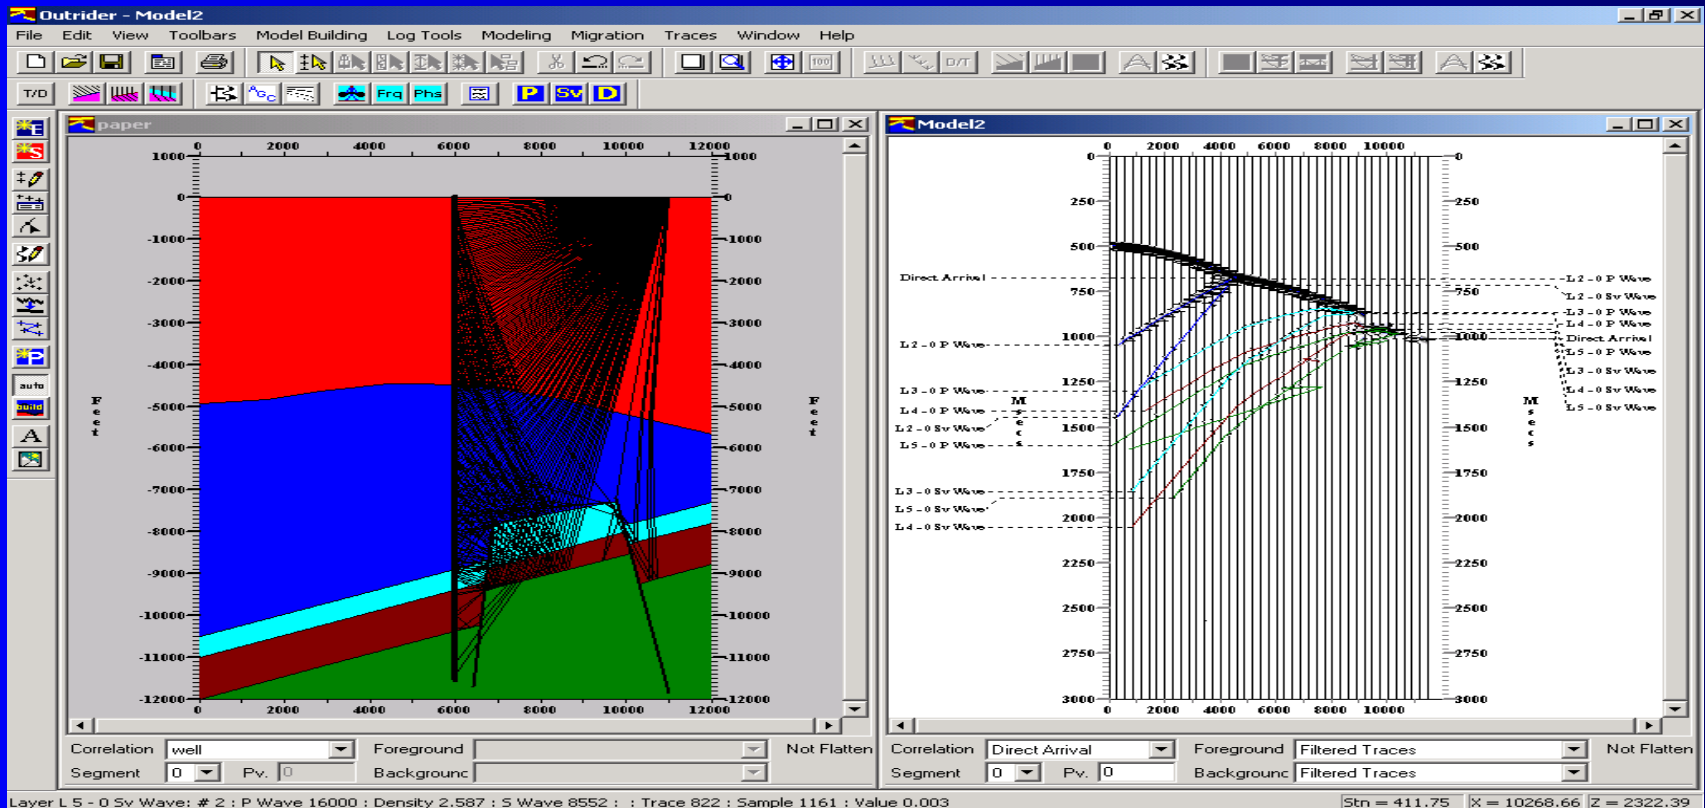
Outrider - Model2

File Edit View Toolbars Model Building Log Tools Modeling Migration Traces Window Help

T/D Frq Phs P Sv D

auto build A

paper

0 2000 4000 6000 8000 10000 12000

1000 0 -1000 -2000 -3000 -4000 -5000 -6000 -7000 -8000 -9000 -10000 -11000 -12000

Feet

1000 0 -1000 -2000 -3000 -4000 -5000 -6000 -7000 -8000 -9000 -10000 -11000 -12000

Feet

0 2000 4000 6000 8000 10000 12000

Model2

0 2000 4000 6000 8000 10000

0 250 500 750 1000 1250 1500 1750 2000 2250 2500 2750 3000

Msecs

Direct Arrival
L 2 - 0 P Wave
L 3 - 0 P Wave
L 4 - 0 P Wave
L 2 - 0 Sv Wave
L 5 - 0 P Wave
L 3 - 0 Sv Wave
L 5 - 0 Sv Wave
L 4 - 0 Sv Wave

0 250 500 750 1000 1250 1500 1750 2000 2250 2500 2750 3000

Msecs

L 2 - 0 P Wave
L 2 - 0 Sv Wave
L 3 - 0 P Wave
L 4 - 0 P Wave
Direct Arrival
L 5 - 0 P Wave
L 3 - 0 Sv Wave
L 4 - 0 Sv Wave
L 5 - 0 Sv Wave

0 2000 4000 6000 8000 10000

Correlation well Foreground Not Flatten
Segment 0 Pv. 0 Backgrounc

Correlation Direct Arrival Foreground Filtered Traces Not Flatten
Segment 0 Pv. 0 Backgrounc Filtered Traces

Layer L 5 - 0 Sv Wave: # 2 : P Wave 16000 : Density 2.587 : S Wave 8552 : : Trace 822 : Sample 1161 : Value 0.003 Stn = 411.75 X = 10268.66 Z = 2322.39